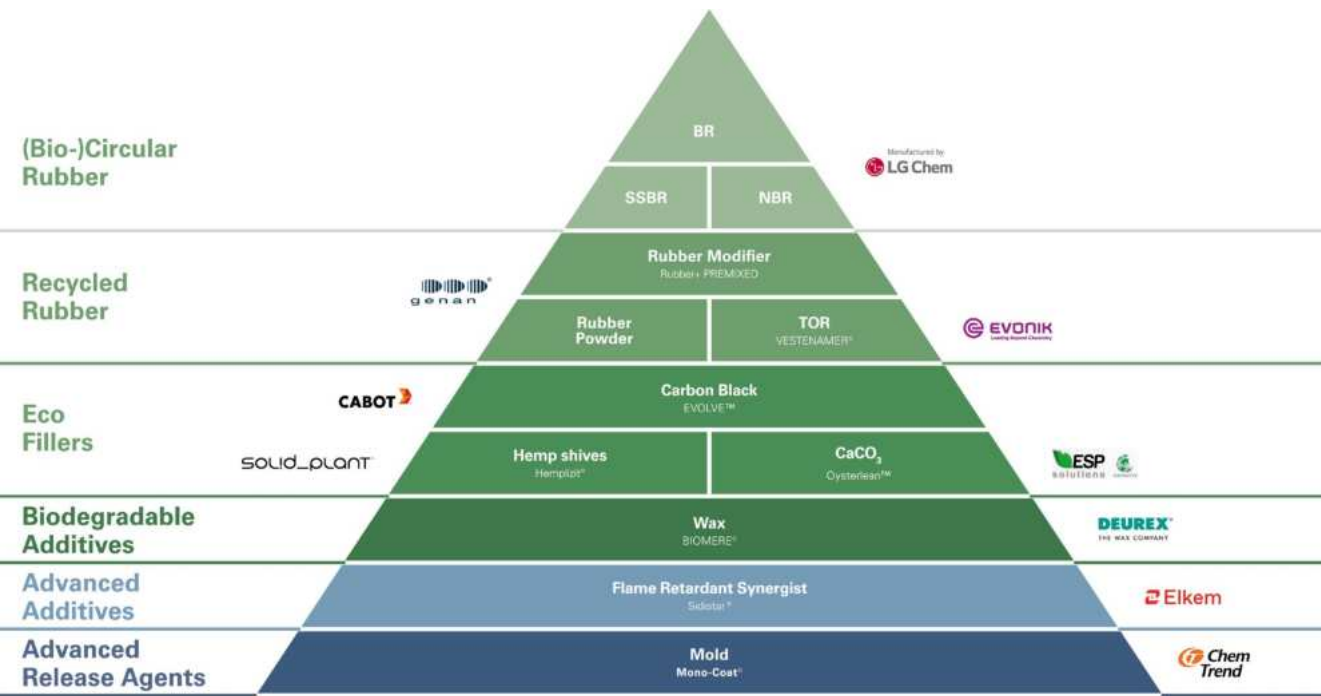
(Bio-)Circular Rubber

BR

SSBR

NBR

Manufactured by
LG Chem

Recycled Rubber

Rubber Modifier
Rubber+ PREMIXED

genan

Rubber Powder

TOR
VESTENAMER®

EVONIK
Leading Beyond Chemistry

Eco Fillers

CABOT

Carbon Black
EVOLVE™

SOLID_PLANT

Hemp shives
Hemplizit®

$CaCO_3$
Oysterlean™

ESP solutions

Biodegradable Additives

Wax
BIOMERE®

DEUREX
THE WAX COMPANY

Advanced Additives

Flame Retardant Synergist
Sidistar®

Elkem

Advanced Release Agents

Mold
Mono-Coat®

Chem Trend